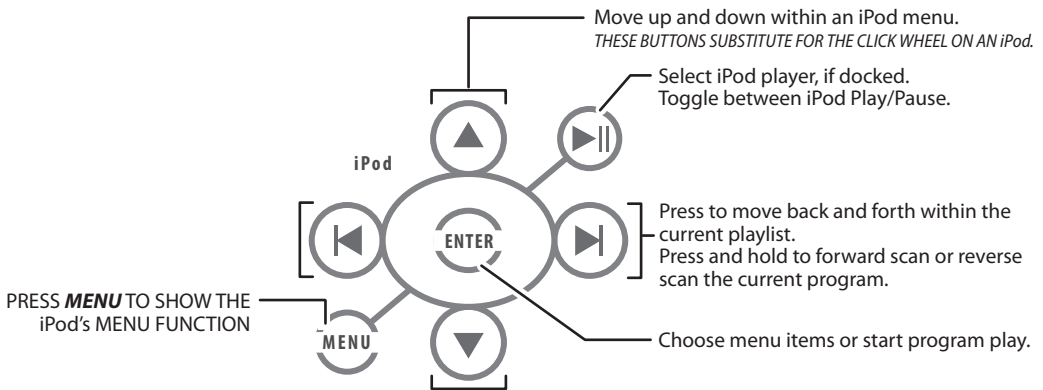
Move up and down within an iPod menu.
THESE BUTTONS SUBSTITUTE FOR THE CLICK WHEEL ON AN iPod.

Select iPod player, if docked.
Toggle between iPod Play/Pause.

iPod

ENTER

Press to move back and forth within the current playlist.
Press and hold to forward scan or reverse scan the current program.

PRESS ***MENU*** TO SHOW THE iPod's MENU FUNCTION

MENU

Choose menu items or start program play.